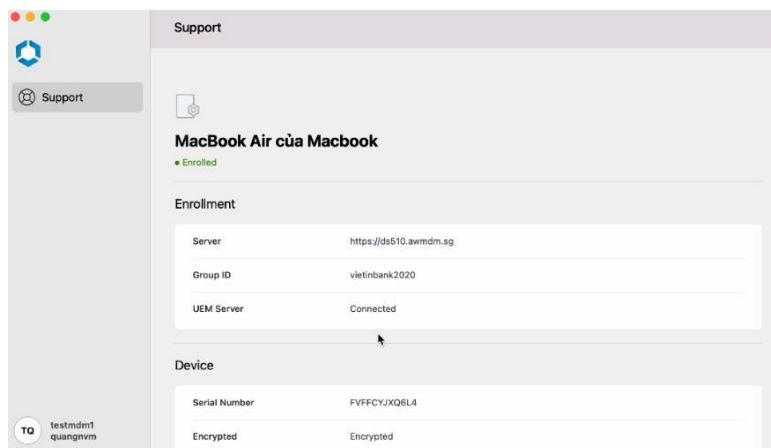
Support

Support

MacBook Air của Macbook

• Enrolled

Enrollment

| Server | https://ds510.awmdm.sg |
|---|---|
| Group ID | vietinbank2020 |
| UEM Server | Connected |

Device

| Serial Number | FVFFCYJXQ6L4 |
|---|---|
| Encrypted | Encrypted |

TQ testmdm1 quangnvm